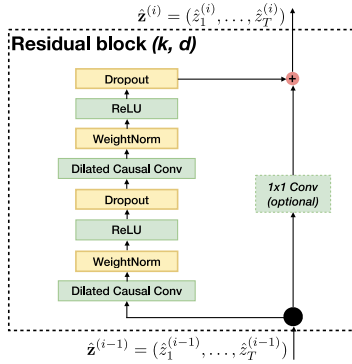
$\hat{\mathbf{z}}^{(i)} = (\hat{z}_1^{(i)}, \ldots, \hat{z}_T^{(i)})$

Residual block (k, d)

Dropout

+

ReLU

WeightNorm

Dilated Causal Conv

1x1 Conv (optional)

Dropout

ReLU

WeightNorm

Dilated Causal Conv

$\hat{\mathbf{z}}^{(i-1)} = (\hat{z}_1^{(i-1)}, \ldots, \hat{z}_T^{(i-1)})$